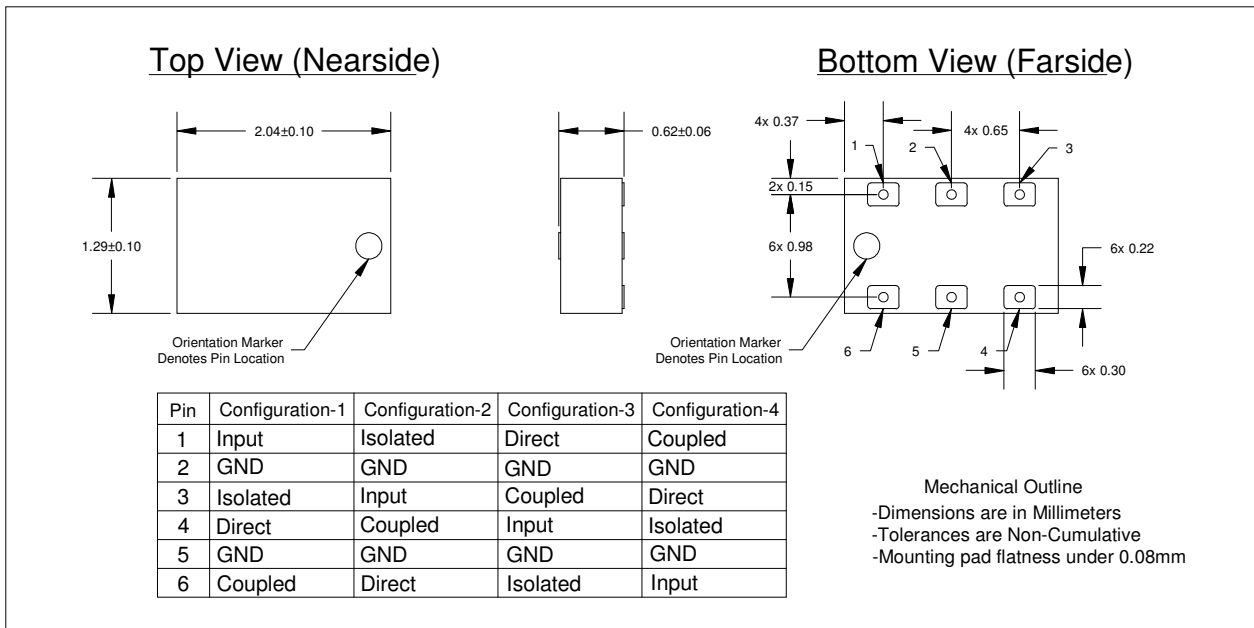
Top View (Nearside)

Bottom View (Farside)

2.04±0.10

0.62±0.06

1.29±0.10

Orientation Marker Denotes Pin Location

4x 0.37

4x 0.65

1

2

3

2x 0.15

6x 0.98

6x 0.22

Orientation Marker Denotes Pin Location

6

5

4

6x 0.30

| Pin | Configuration-1 | Configuration-2 | Configuration-3 | Configuration-4 |
|---|---|---|---|---|
| 1 | Input | Isolated | Direct | Coupled |
| 2 | GND | GND | GND | GND |
| 3 | Isolated | Input | Coupled | Direct |
| 4 | Direct | Coupled | Input | Isolated |
| 5 | GND | GND | GND | GND |
| 6 | Coupled | Direct | Isolated | Input |

Mechanical Outline
-Dimensions are in Millimeters
-Tolerances are Non-Cumulative
-Mounting pad flatness under 0.08mm